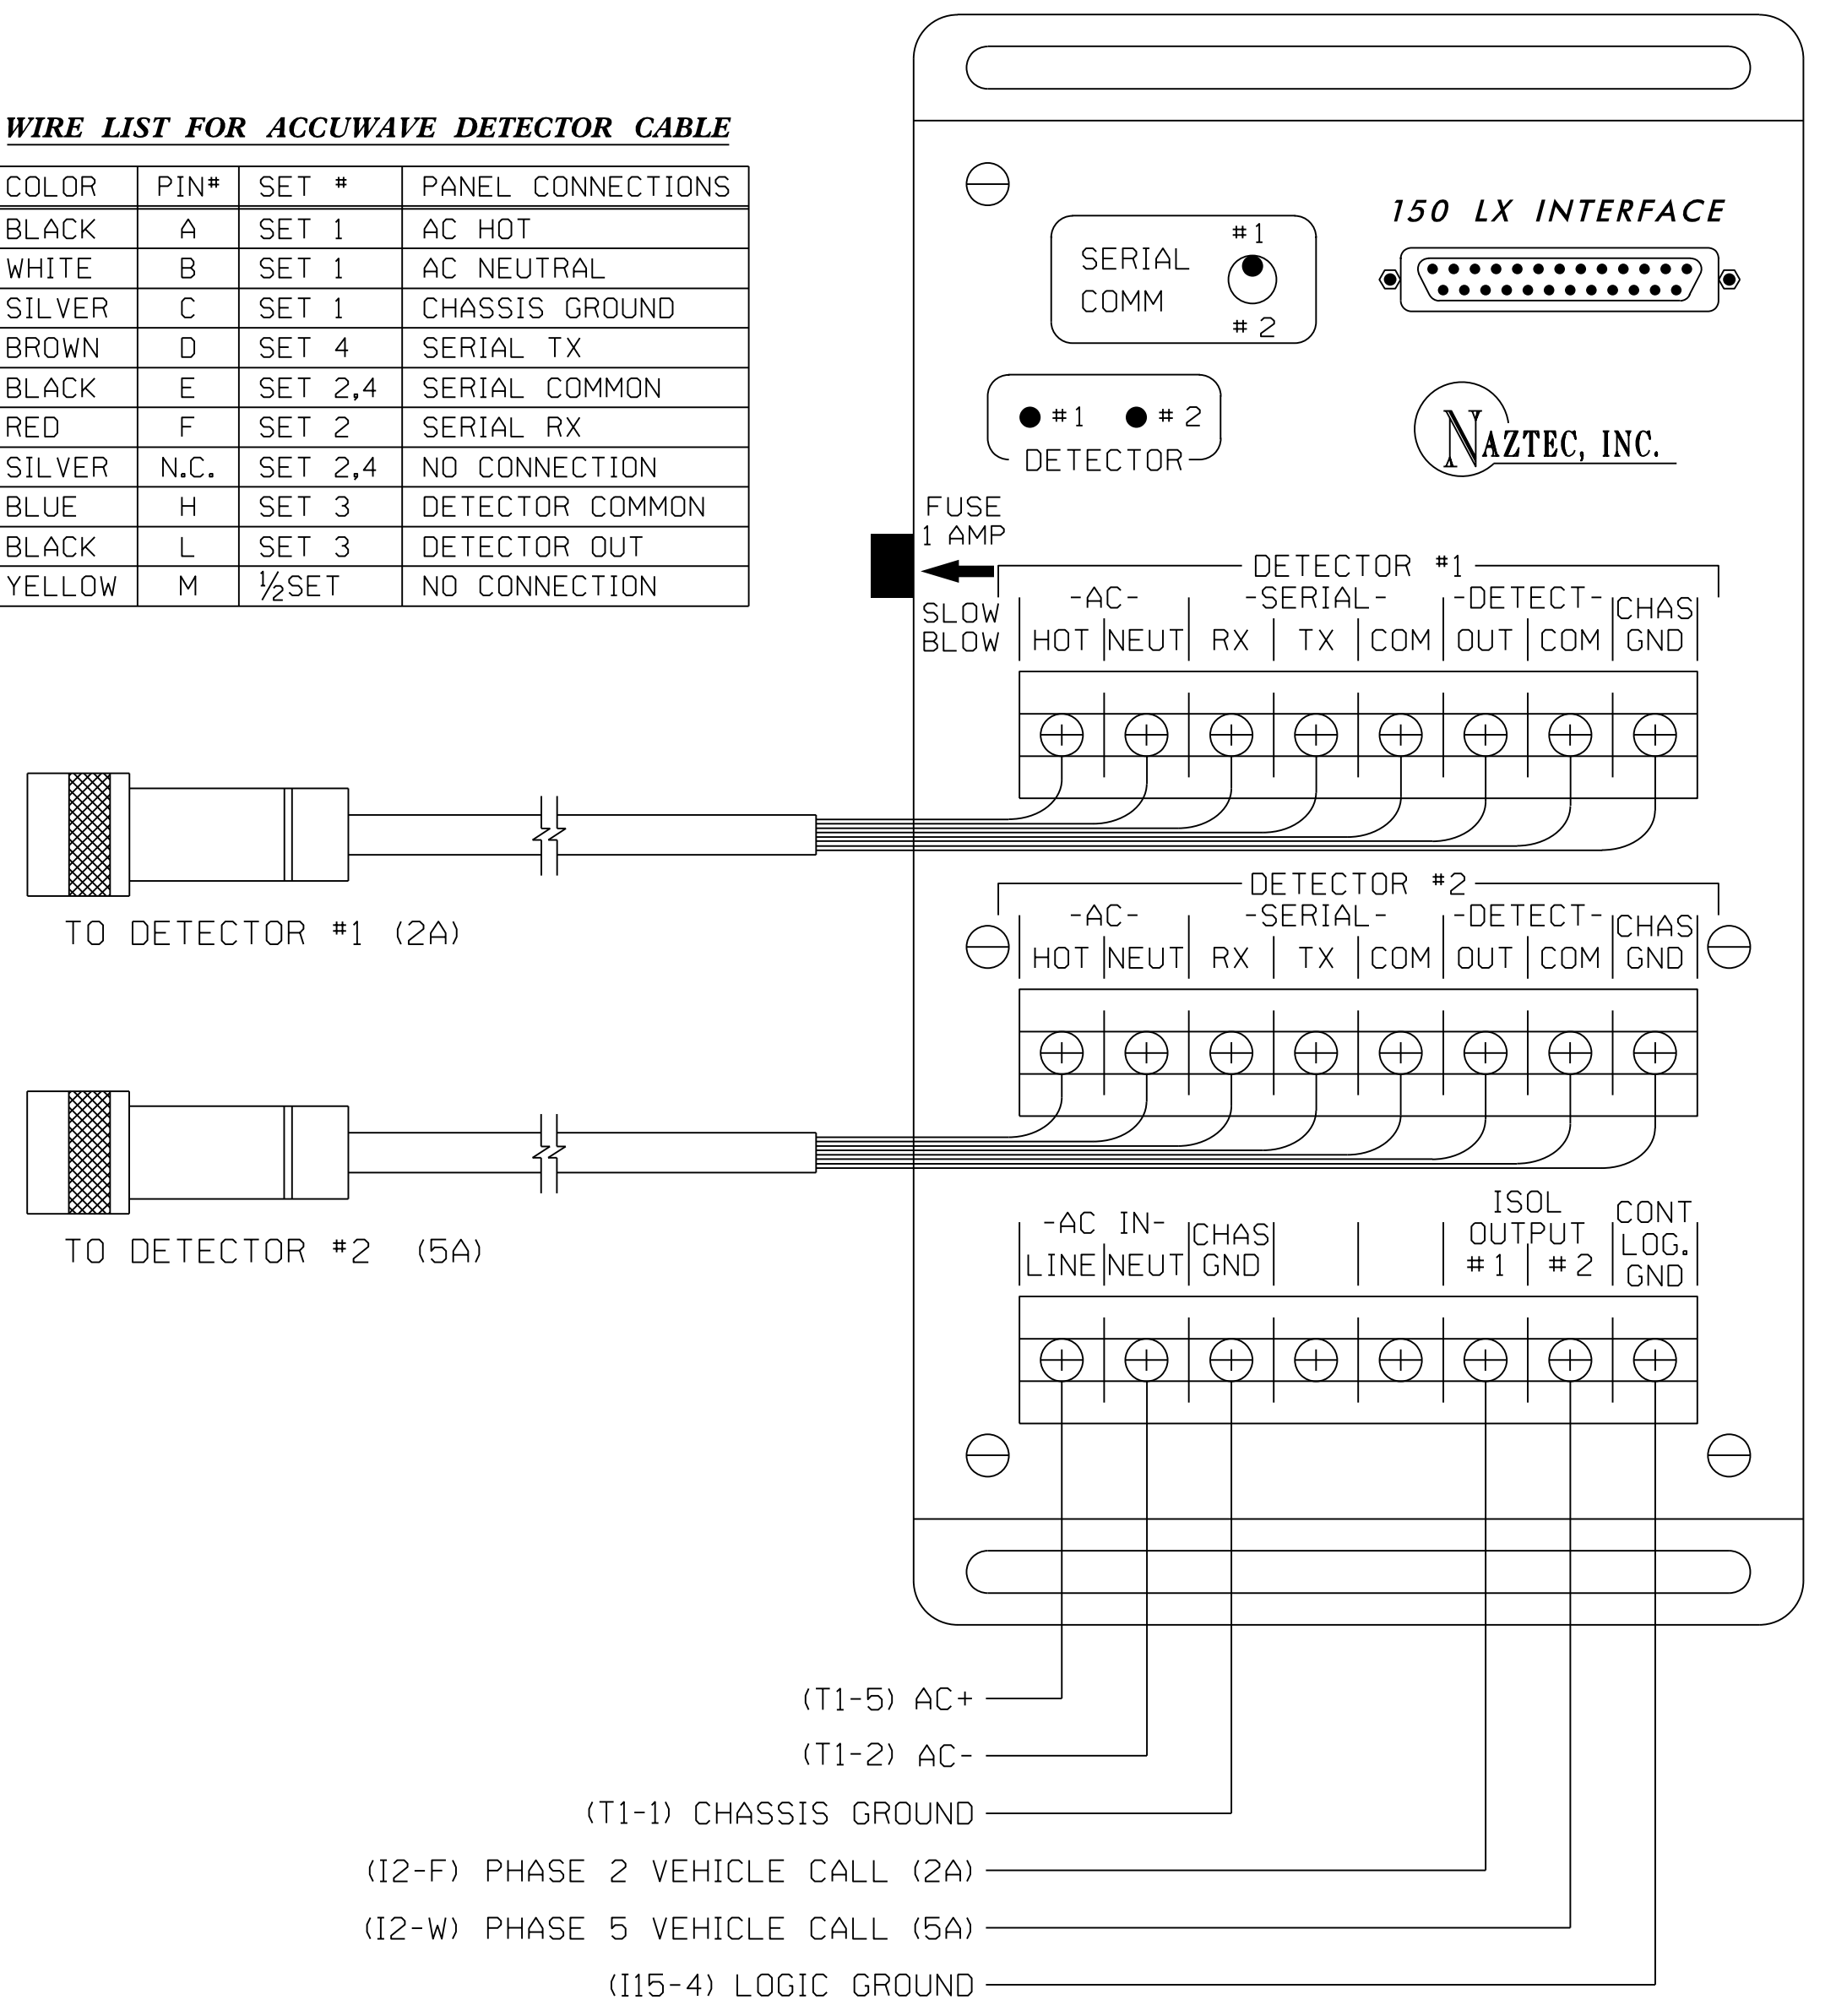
WIRE LIST FOR ACCUWAVE DETECTOR CABLE

| COLOR | PIN# | SET # | PANEL CONNECTIONS |
|---|---|---|---|
| BLACK | A | SET 1 | AC HOT |
| WHITE | B | SET 1 | AC NEUTRAL |
| SILVER | C | SET 1 | CHASSIS GROUND |
| BROWN | D | SET 4 | SERIAL TX |
| BLACK | E | SET 2,4 | SERIAL COMMON |
| RED | F | SET 2 | SERIAL RX |
| SILVER | N.C. | SET 2,4 | NO CONNECTION |
| BLUE | H | SET 3 | DETECTOR COMMON |
| BLACK | L | SET 3 | DETECTOR OUT |
| YELLOW | M | ½SET | NO CONNECTION |

150 LX INTERFACE

SERIAL COMM #1 #2

#1 #2 DETECTOR

NAZTEC, INC.

FUSE 1 AMP

SLOW BLOW

DETECTOR #1

-AC- HOT NEUT -SERIAL- RX TX COM -DETECT- OUT COM CHAS GND

TO DETECTOR #1 (2A)

DETECTOR #2

-AC- HOT NEUT -SERIAL- RX TX COM -DETECT- OUT COM CHAS GND

TO DETECTOR #2 (5A)

-AC IN- LINE NEUT CHAS GND ISOL OUTPUT #1 #2 CONT LOG. GND

(T1-5) AC+
(T1-2) AC-
(T1-1) CHASSIS GROUND
(I2-F) PHASE 2 VEHICLE CALL (2A)
(I2-W) PHASE 5 VEHICLE CALL (5A)
(I15-4) LOGIC GROUND